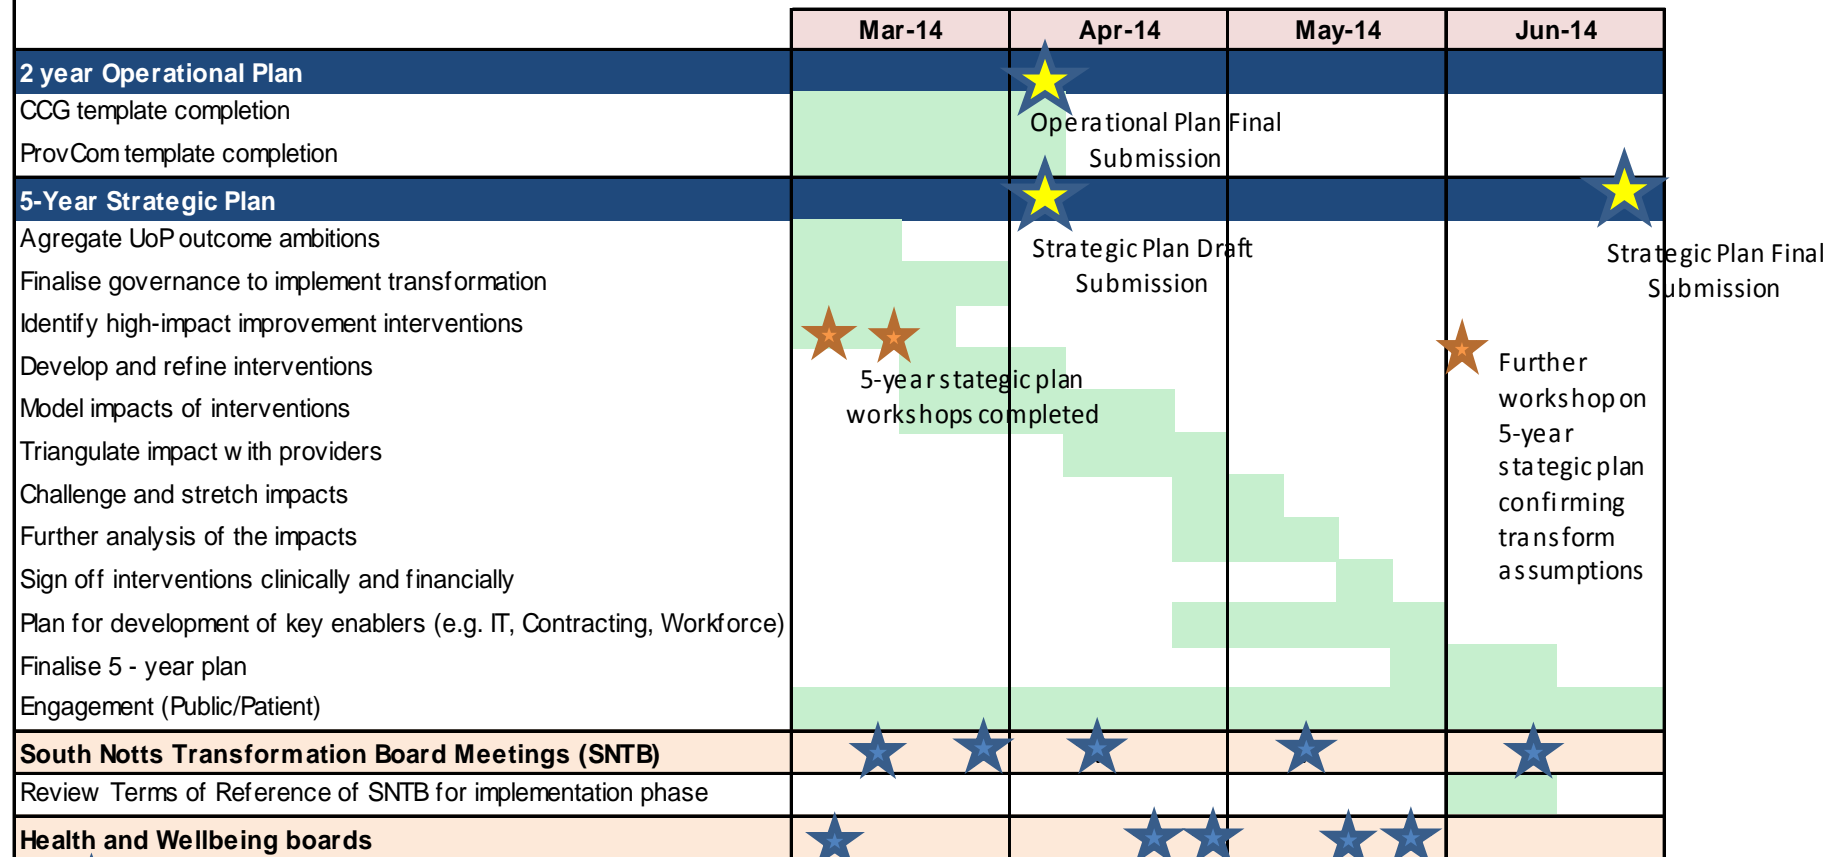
| | Mar-14 | Apr-14 | May-14 | Jun-14 |
|---|---|---|---|---|
| **2 year Operational Plan** | | | | |
| CCG template completion | | | | |
| ProvCom template completion | | | | |
| **5-Year Strategic Plan** | | | | |
| Agregate UoP outcome ambitions | | | | |
| Finalise governance to implement transformation | | | | |
| Identify high-impact improvement interventions | | | | |
| Develop and refine interventions | | | | |
| Model impacts of interventions | | | | |
| Triangulate impact w ith providers | | | | |
| Challenge and stretch impacts | | | | |
| Further analysis of the impacts | | | | |
| Sign off interventions clinically and financially | | | | |
| Plan for development of key enablers (e.g. IT, Contracting, Workforce) | | | | |
| Finalise 5 - year plan | | | | |
| Engagement (Public/Patient) | | | | |
| **South Notts Transformation Board Meetings (SNTB)** | | | | |
| Review Terms of Reference of SNTB for implementation phase | | | | |
| **Health and Wellbeing boards** | | | | |

Operational Plan Final Submission

Strategic Plan Draft Submission

Strategic Plan Final Submission

5-year stategic plan workshops completed

Further workshop on 5-year stategic plan confirming transform assumptions